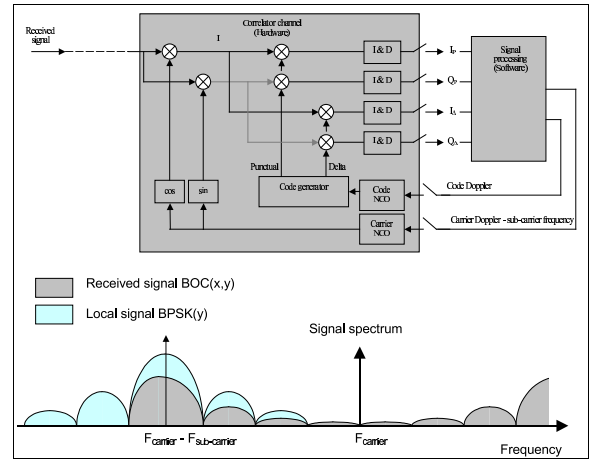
Received signal

Correlator channel (Hardware)

I

I & D

I & D

I & D

I & D

$I_P$

$Q_P$

$I_A$

$Q_A$

Signal processing (Software)

Punctual

Delta

Code generator

cos

sin

Code NCO

Carrier NCO

Code Doppler

Carrier Doppler - sub-carrier frequency

Received signal BOC(x,y)

Local signal BPSK(y)

Signal spectrum

$F_{carrier} - F_{sub\text{-}carrier}$

$F_{carrier}$

Frequency